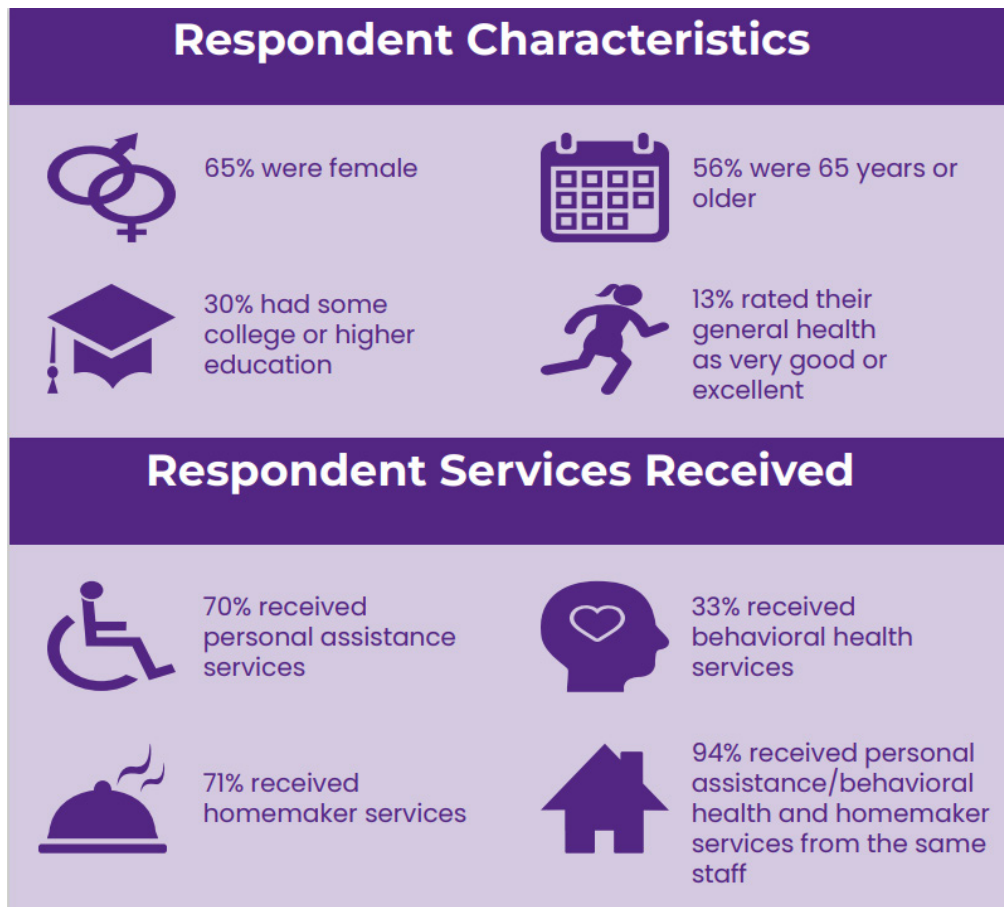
Respondent Characteristics

65% were female

56% were 65 years or older

30% had some college or higher education

13% rated their general health as very good or excellent

Respondent Services Received

70% received personal assistance services

33% received behavioral health services

71% received homemaker services

94% received personal assistance/behavioral health and homemaker services from the same staff